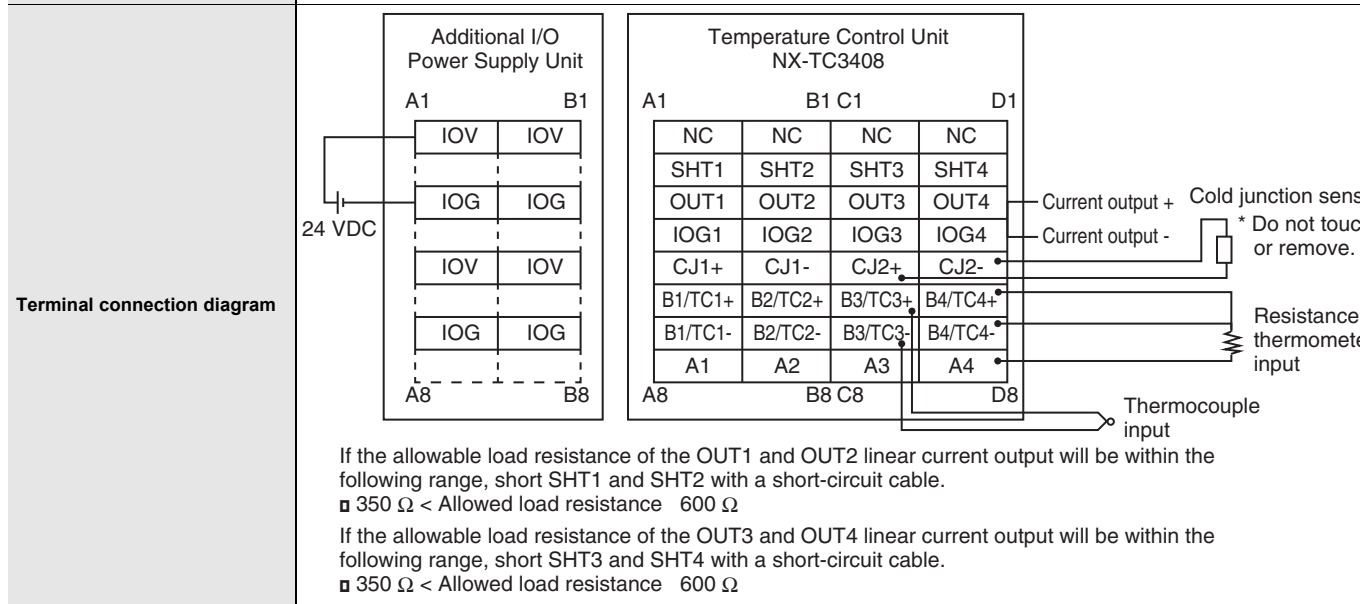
Terminal connection diagram

Additional I/O Power Supply Unit

A1 B1

| IOV | IOV |
|---|---|
| IOG | IOG |
| IOV | IOV |
| IOG | IOG |

A8 B8

24 VDC

Temperature Control Unit NX-TC3408

A1 B1 C1 D1

| NC | NC | NC | NC |
|---|---|---|---|
| SHT1 | SHT2 | SHT3 | SHT4 |
| OUT1 | OUT2 | OUT3 | OUT4 |
| IOG1 | IOG2 | IOG3 | IOG4 |
| CJ1+ | CJ1- | CJ2+ | CJ2- |
| B1/TC1+ | B2/TC2+ | B3/TC3+ | B4/TC4+ |
| B1/TC1- | B2/TC2- | B3/TC3- | B4/TC4- |
| A1 | A2 | A3 | A4 |

A8 B8 C8 D8

Current output +

Current output -

Cold junction sens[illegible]

* Do not touc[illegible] or remove.

Resistance thermomete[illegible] input

Thermocouple input

If the allowable load resistance of the OUT1 and OUT2 linear current output will be within the following range, short SHT1 and SHT2 with a short-circuit cable.
▫ 350 Ω < Allowed load resistance 600 Ω

If the allowable load resistance of the OUT3 and OUT4 linear current output will be within the following range, short SHT3 and SHT4 with a short-circuit cable.
▫ 350 Ω < Allowed load resistance 600 Ω